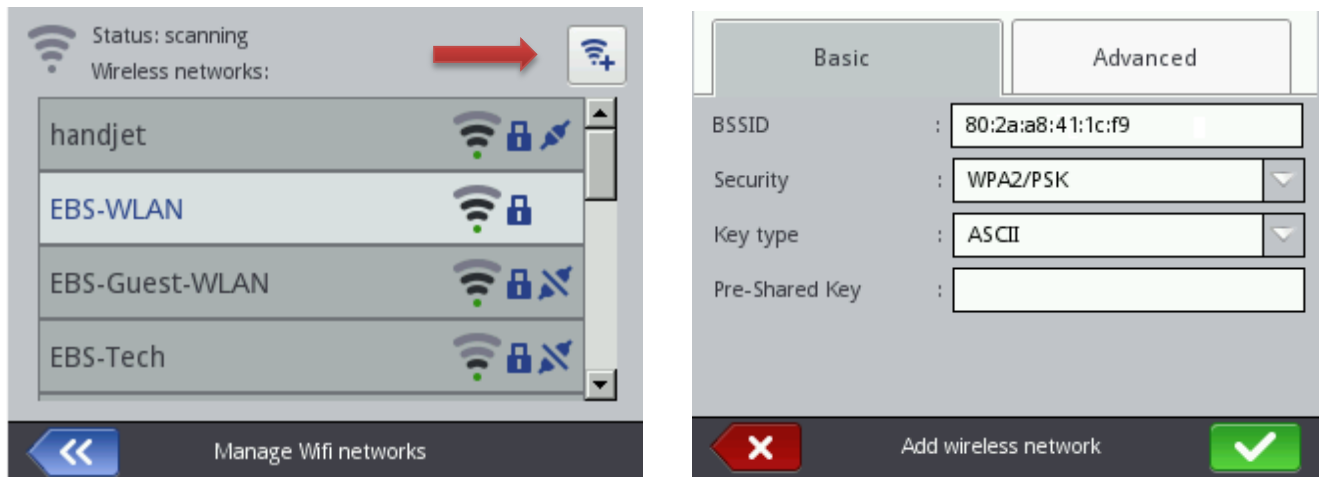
Status: scanning
Wireless networks:

handjet
EBS-WLAN
EBS-Guest-WLAN
EBS-Tech

Manage Wifi networks

Basic
Advanced

| | | |
|---|---|---|
| BSSID | : | 80:2a:a8:41:1c:f9 |
| Security | : | WPA2/PSK |
| Key type | : | ASCII |
| Pre-Shared Key | : | |

Add wireless network